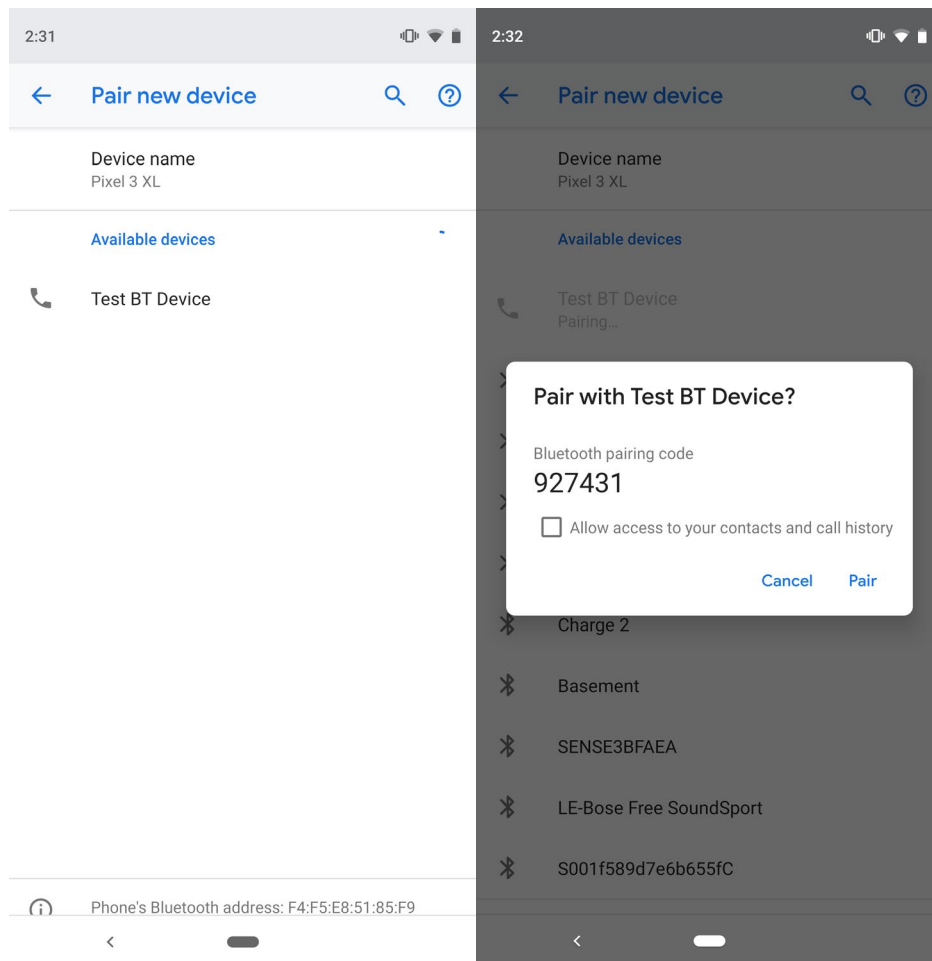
2:31

Pair new device

Device name
Pixel 3 XL

Available devices

Test BT Device

Phone's Bluetooth address: F4:F5:E8:51:85:F9

2:32

Pair new device

Device name
Pixel 3 XL

Available devices

Test BT Device
Pairing...

Pair with Test BT Device?

Bluetooth pairing code
927431

Allow access to your contacts and call history

Cancel Pair

Charge 2

Basement

SENSE3BFAEA

LE-Bose Free SoundSport

S001f589d7e6b655fC